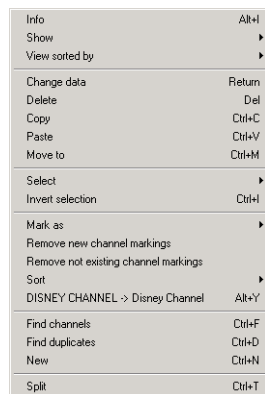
Info	Alt+I
Show
View sorted by

Change data	Return
Delete	Del
Copy	Ctrl+C
Paste	Ctrl+V
Move to	Ctrl+M

Select
Invert selection	Ctrl+I

Mark as
Remove new channel markings
Remove not existing channel markings
Sort
DISNEY CHANNEL -> Disney Channel	Alt+Y

Find channels	Ctrl+F
Find duplicates	Ctrl+D
New	Ctrl+N

Split	Ctrl+T